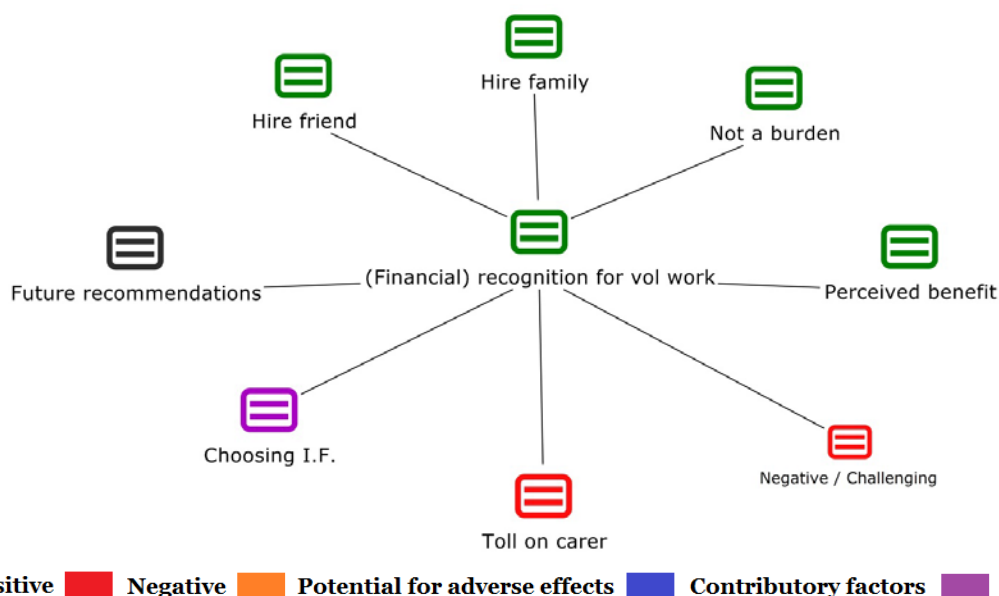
Hire family

Hire friend

Not a burden

(Financial) recognition for vol work

Future recommendations

Perceived benefit

Choosing I.F.

Negative / Challenging

Toll on carer

sitive Negative Potential for adverse effects Contributory factors